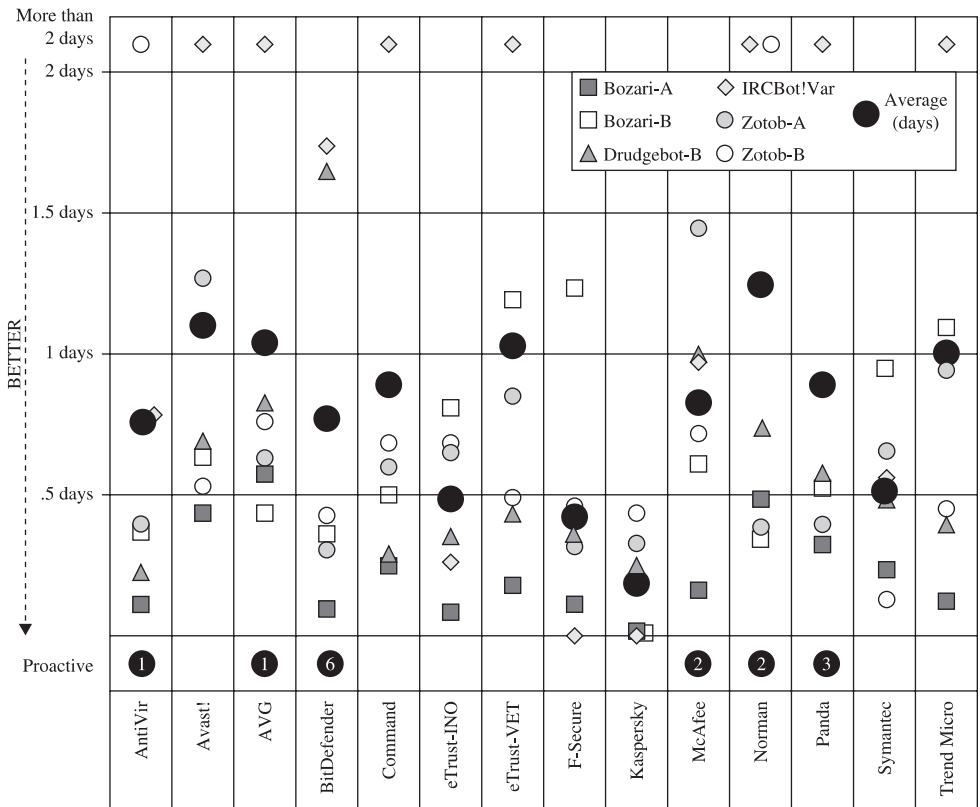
More than 2 days

2 days

1.5 days

1 days

.5 days

BETTER

Proactive

Bozari-A
Bozari-B
Drudgebot-B
IRCBot!Var
Zotob-A
Zotob-B
Average (days)

1
1
6
2
2
3

AntiVir
Avast!
AVG
BitDefender
Command
eTrust-INO
eTrust-VET
F-Secure
Kaspersky
McAfee
Norman
Panda
Symantec
Trend Micro